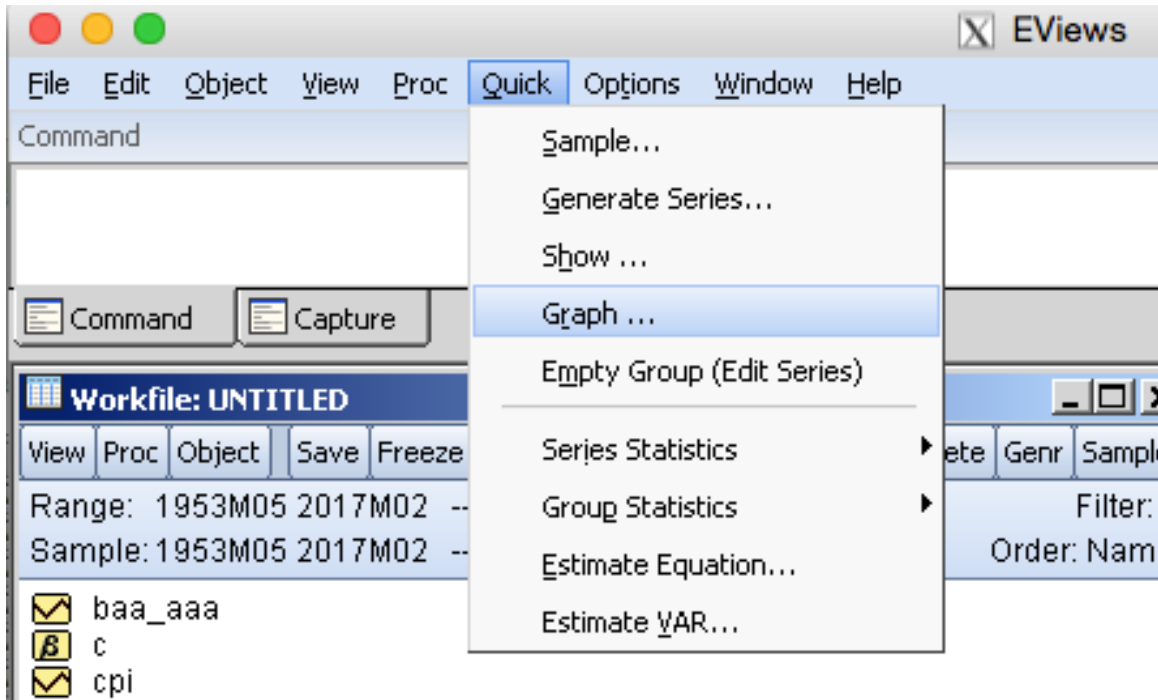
EViews

File Edit Object View Proc Quick Options Window Help

Command

Command Capture

Workfile: UNTITLED

View Proc Object Save Freeze

ete Genr Sampl

Range: 1953M05 2017M02 --

Sample: 1953M05 2017M02 --

Filter:

Order: Nam

baa_aaa
c
cpi

Sample...
Generate Series...
Show ...
Graph ...
Empty Group (Edit Series)
Series Statistics
Group Statistics
Estimate Equation...
Estimate VAR...